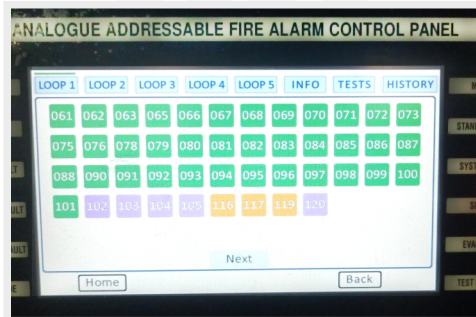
ANALOGUE ADDRESSABLE FIRE ALARM CONTROL PANEL

LOOP 1 LOOP 2 LOOP 3 LOOP 4 LOOP 5 INFO TESTS HISTORY

061 062 063 065 066 067 068 069 070 071 072 073
075 076 078 079 080 081 082 083 084 085 086 087
088 090 091 092 093 094 095 096 097 098 099 100
101 102 103 104 105 116 117 119 120

Next

Home Back

LT
ULT
ULT
STAN
SYST
EVA
TEST